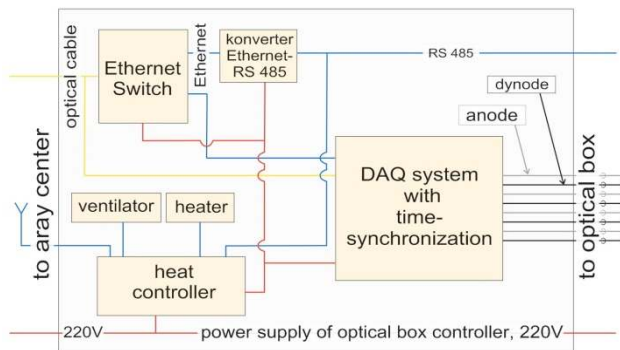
to aray center

optical cable

Ethernet Switch

Ethernet

konverter Ethernet-RS 485

RS 485

dynode

anode

DAQ system with time-synchronization

to optical box

ventilator

heater

heat controller

220V

power supply of optical box controller, 220V